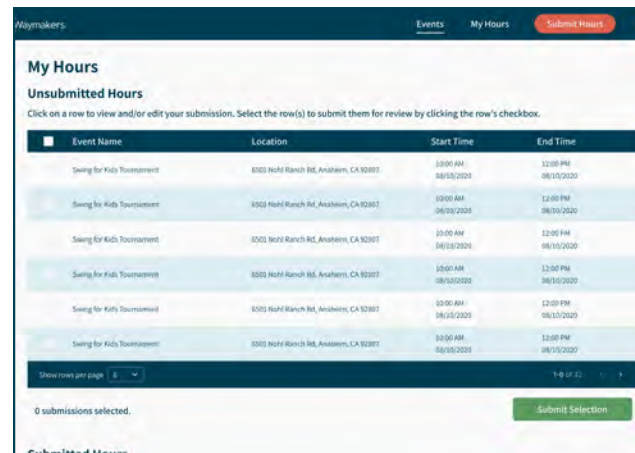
Waymakers

Events My Hours Submit Hours

My Hours

Unsubmitted Hours

Click on a row to view and/or edit your submission. Select the row(s) to submit them for review by clicking the row's checkbox.

| | Event Name | Location | Start Time | End Time |
|---|---|---|---|---|
| | Swing for Kids Tournament | 6501 Nohl Ranch Rd, Anaheim, CA 92807 | 10:00 AM 08/10/2020 | 12:00 PM 08/10/2020 |
| | Swing for Kids Tournament | 6501 Nohl Ranch Rd, Anaheim, CA 92807 | 10:00 AM 08/10/2020 | 12:00 PM 08/10/2020 |
| | Swing for Kids Tournament | 6501 Nohl Ranch Rd, Anaheim, CA 92807 | 10:00 AM 08/10/2020 | 12:00 PM 08/10/2020 |
| | Swing for Kids Tournament | 6501 Nohl Ranch Rd, Anaheim, CA 92807 | 10:00 AM 08/10/2020 | 12:00 PM 08/10/2020 |
| | Swing for Kids Tournament | 6501 Nohl Ranch Rd, Anaheim, CA 92807 | 10:00 AM 08/10/2020 | 12:00 PM 08/10/2020 |
| | Swing for Kids Tournament | 6501 Nohl Ranch Rd, Anaheim, CA 92807 | 10:00 AM 08/10/2020 | 12:00 PM 08/10/2020 |

Show rows per page 6

1-6 of 12

0 submissions selected.

Submit Selection

Submitted Hours